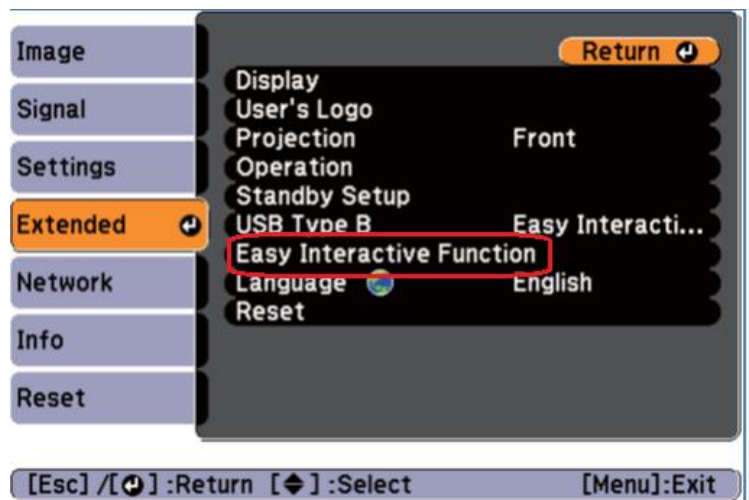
Image
Signal
Settings
Extended
Network
Info
Reset

Return

Display
User's Logo
Projection Front
Operation
Standby Setup
USB Type B Easy Interacti...
Easy Interactive Function
Language English
Reset

[Esc] /[ ] :Return [ ] :Select [Menu]:Exit